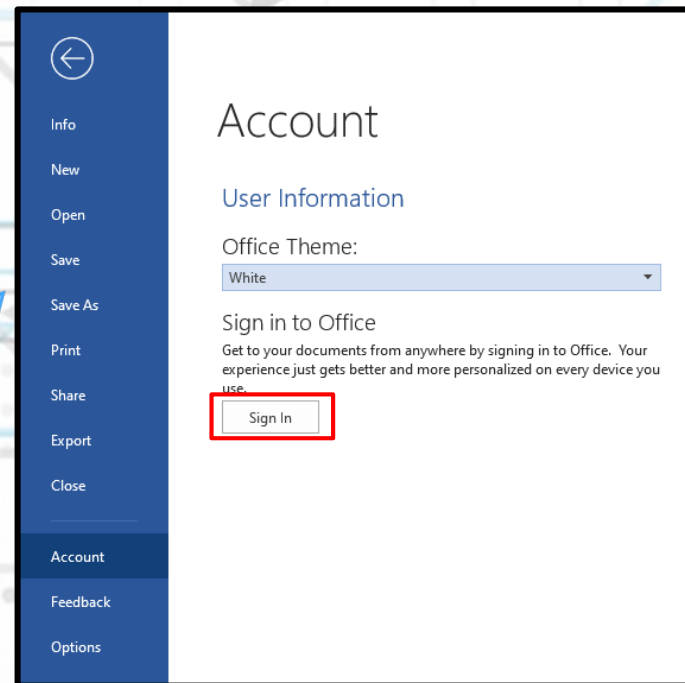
Info
New
Open
Save
Save As
Print
Share
Export
Close
Account
Feedback
Options

Account

User Information

Office Theme:
White

Sign in to Office
Get to your documents from anywhere by signing in to Office. Your experience just gets better and more personalized on every device you use.

Sign In